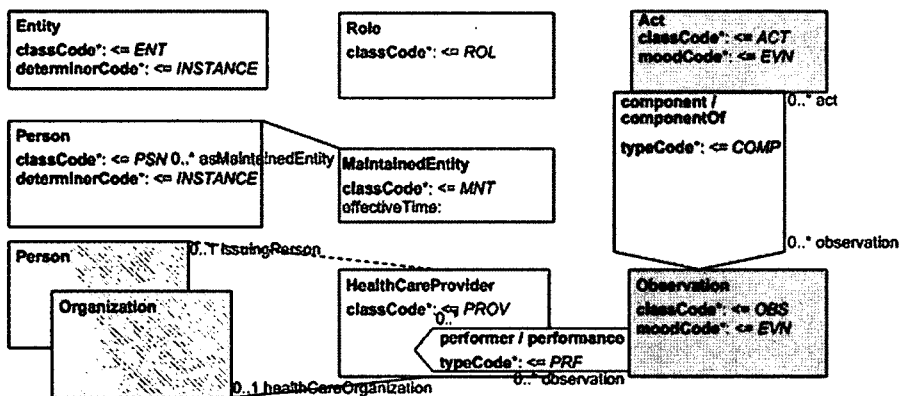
Entity
classCode*: <= ENT
determinorCode*: <= INSTANCE

Role
classCode*: <= ROL

Act
classCode*: <= ACT
moodCode*: <= EVN

component / componentOf
typeCode*: <= COMP

0..* act

Person
classCode*: <= PSN
determinerCode*: <= INSTANCE

0..* asMaintainedEntity

MaintainedEntity
classCode*: <= MNT
effectiveTime:

0..* observation

Person

0..1 issuingPerson

Organization

0..1 healthCareOrganization

HealthCareProvider
classCode*: <= PROV

0..

performer / performance
typeCode*: <= PRF

0..* observation

Observation
classCode*: <= OBS
moodCode*: <= EVN